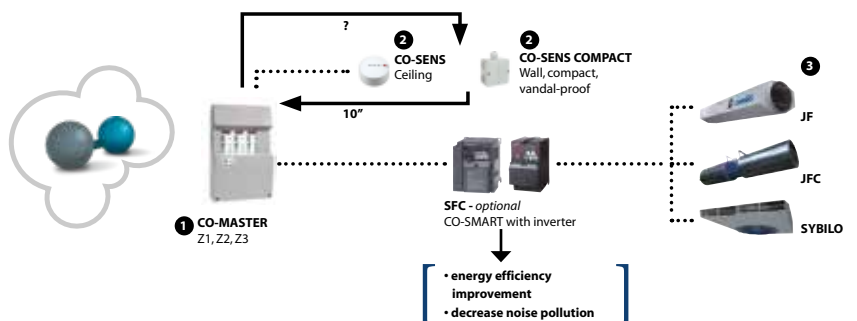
?

2
CO-SENS
Ceiling

2
CO-SENS COMPACT
Wall, compact, vandal-proof

10"

3

JF

JFC

SYBILO

1 CO-MASTER
Z1, Z2, Z3

SFC - optional
CO-SMART with inverter

• energy efficiency improvement
• decrease noise pollution